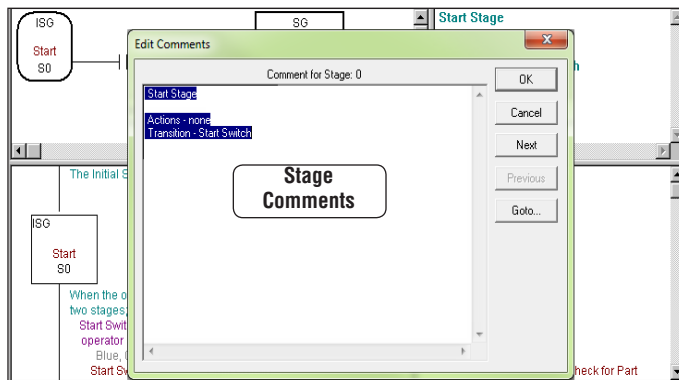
ISG

Start
S0

SG

Start Stage

h

Edit Comments

Comment for Stage: 0

Start Stage

Actions - none
Transition - Start Switch

Stage Comments

OK

Cancel

Next

Previous

Goto...

The Initial S

ISG

Start
S0

When the o
two stages;
Start Swit
operator
Blue,
Start Sw

heck for Part